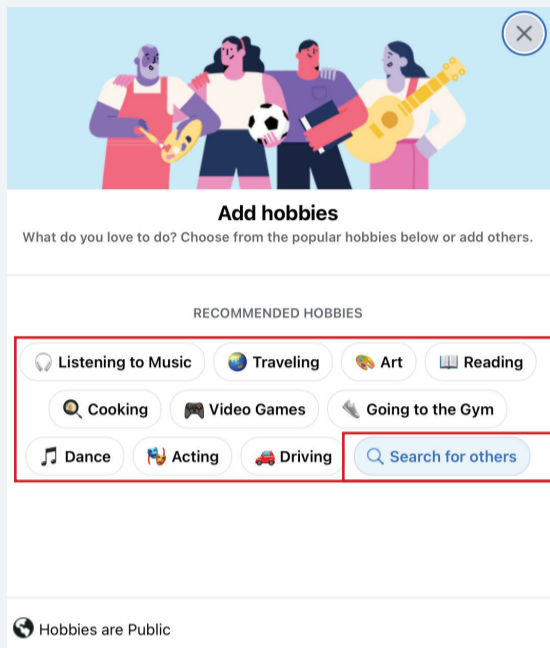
Add hobbies

What do you love to do? Choose from the popular hobbies below or add others.

RECOMMENDED HOBBIES

Listening to Music
Traveling
Art
Reading
Cooking
Video Games
Going to the Gym
Dance
Acting
Driving
Search for others

Hobbies are Public